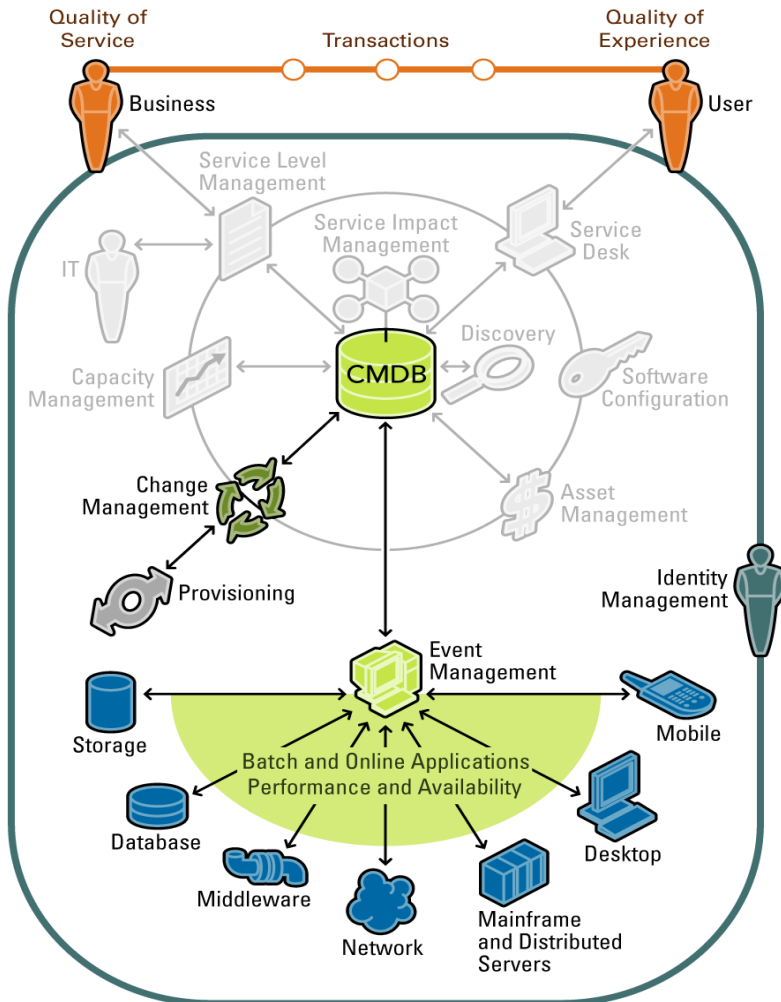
Quality of Service

Transactions

Quality of Experience

Business

User

Service Level Management

IT

Service Impact Management

Service Desk

Discovery

Capacity Management

CMDB

Software Configuration

Change Management

Asset Management

Provisioning

Identity Management

Event Management

Storage

Mobile

Batch and Online Applications Performance and Availability

Database

Desktop

Middleware

Network

Mainframe and Distributed Servers